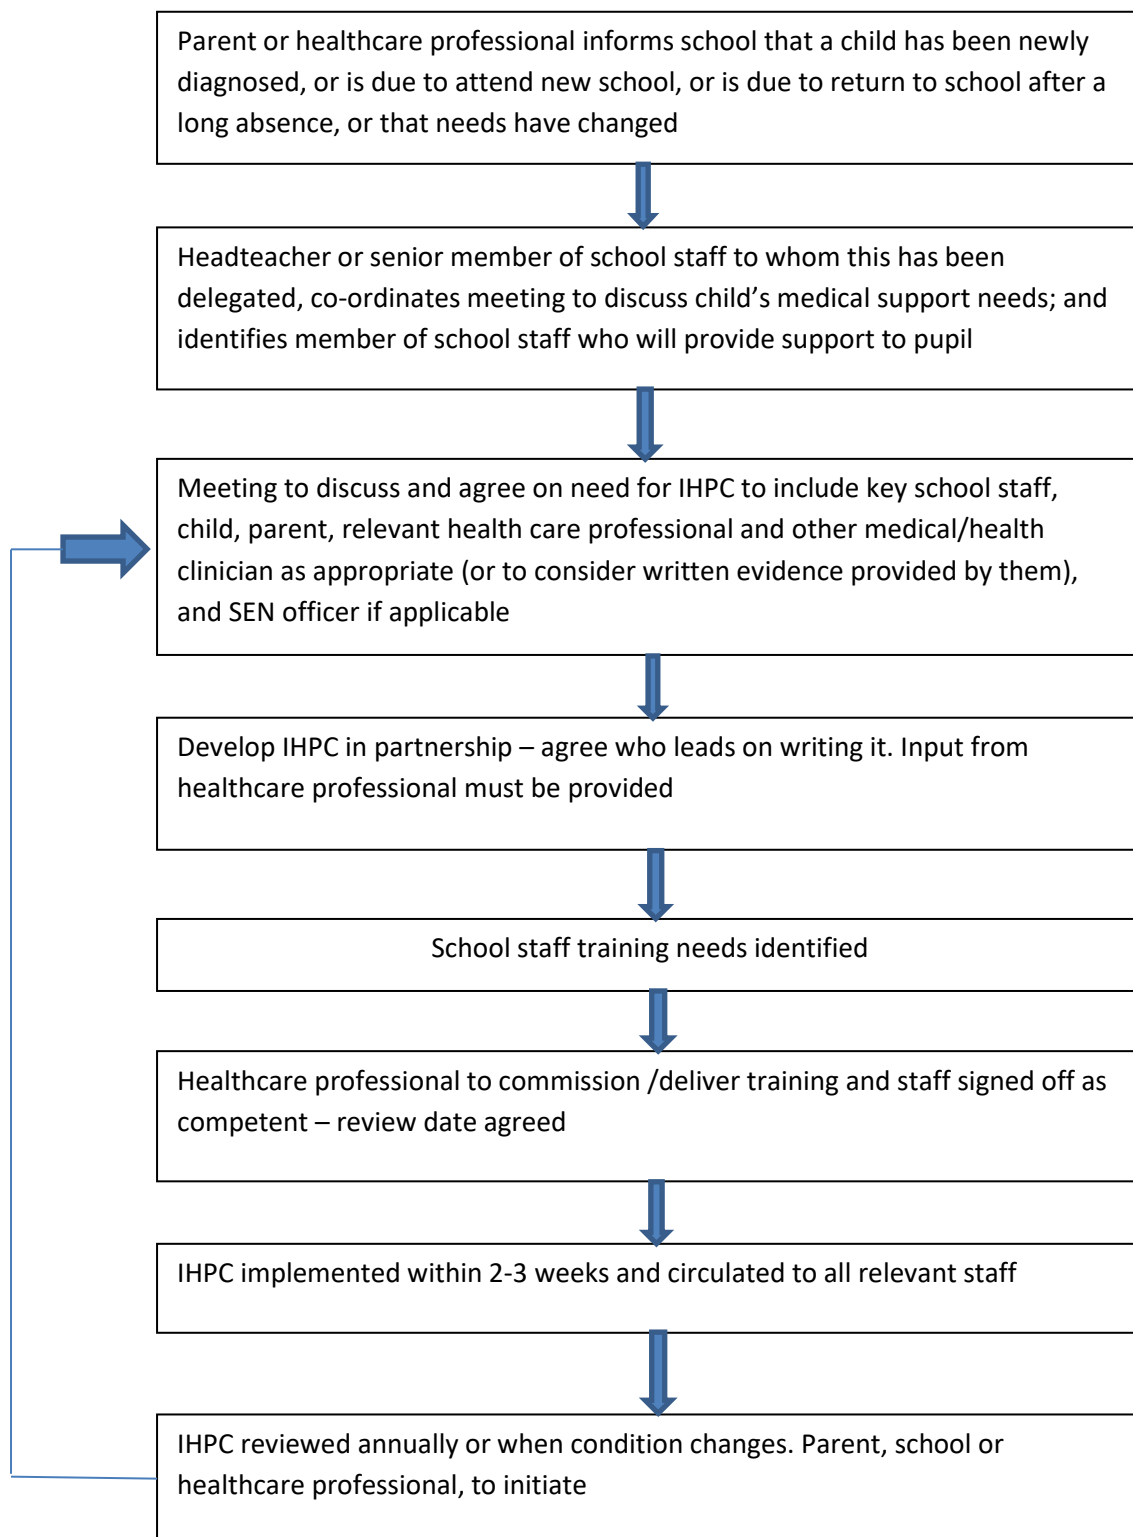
Parent or healthcare professional informs school that a child has been newly diagnosed, or is due to attend new school, or is due to return to school after a long absence, or that needs have changed

Headteacher or senior member of school staff to whom this has been delegated, co-ordinates meeting to discuss child’s medical support needs; and identifies member of school staff who will provide support to pupil

Meeting to discuss and agree on need for IHPC to include key school staff, child, parent, relevant health care professional and other medical/health clinician as appropriate (or to consider written evidence provided by them), and SEN officer if applicable

Develop IHPC in partnership – agree who leads on writing it. Input from healthcare professional must be provided

School staff training needs identified

Healthcare professional to commission /deliver training and staff signed off as competent – review date agreed

IHPC implemented within 2-3 weeks and circulated to all relevant staff

IHPC reviewed annually or when condition changes. Parent, school or healthcare professional, to initiate